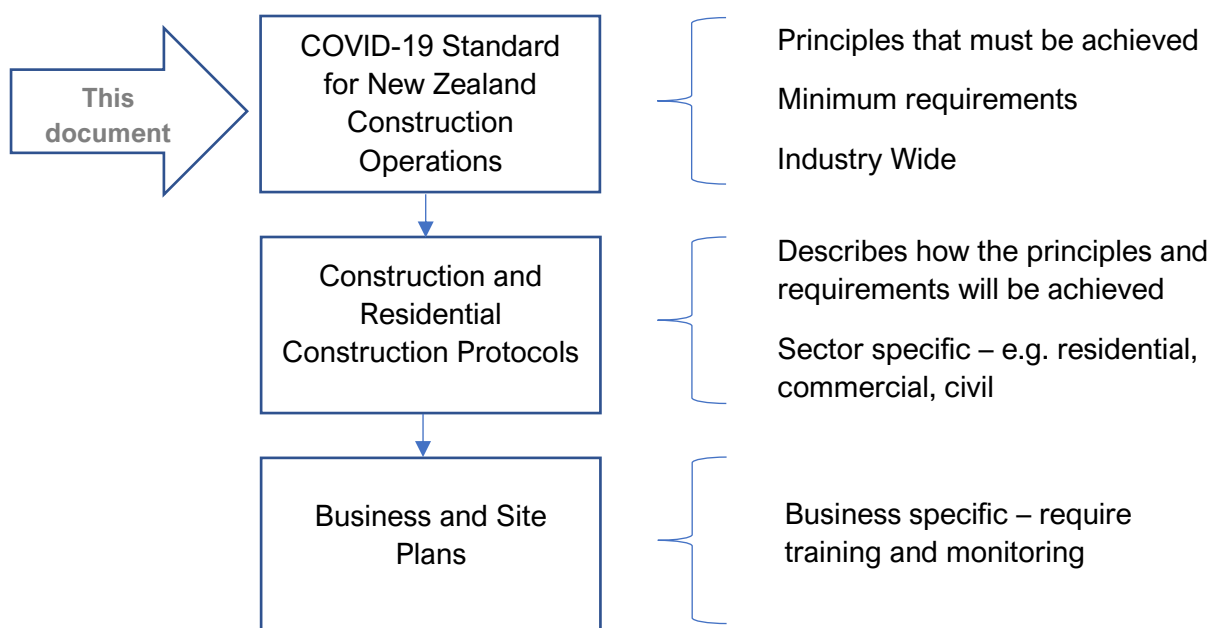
This document

COVID-19 Standard for New Zealand Construction Operations

Principles that must be achieved

Minimum requirements

Industry Wide

Construction and Residential Construction Protocols

Describes how the principles and requirements will be achieved

Sector specific – e.g. residential, commercial, civil

Business and Site Plans

Business specific – require training and monitoring